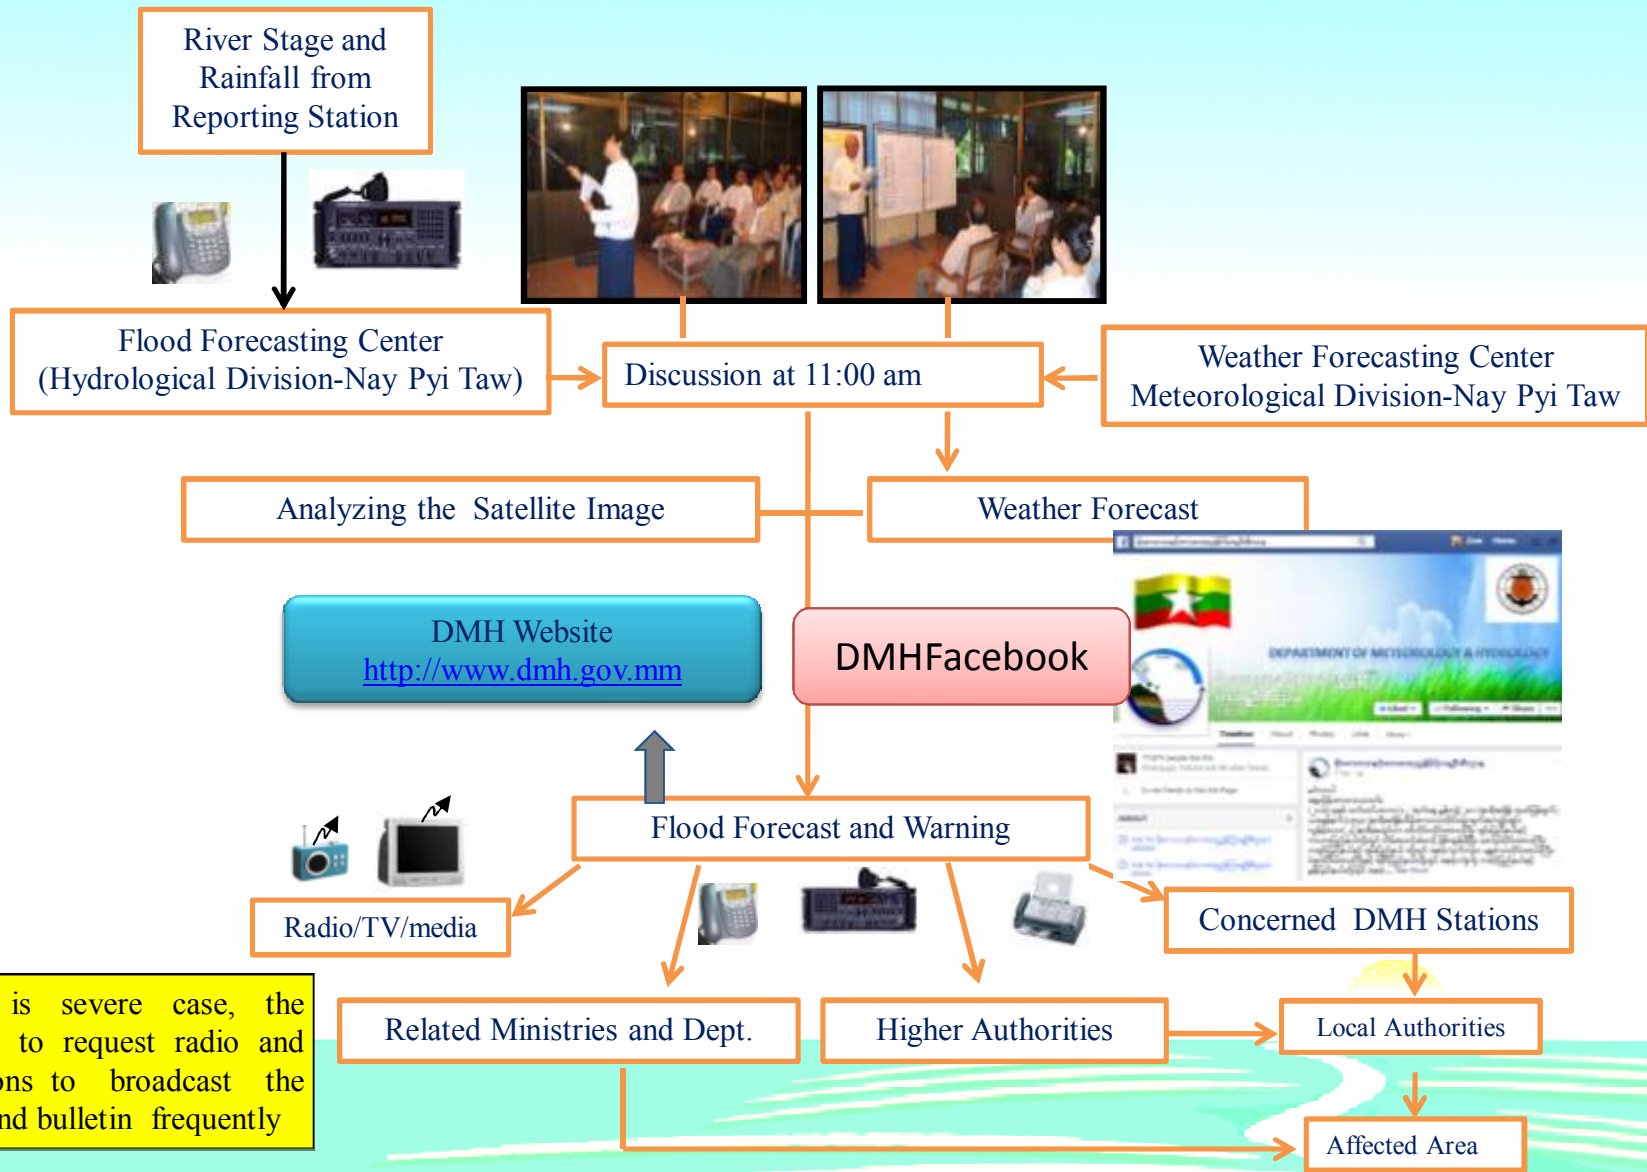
River Stage and Rainfall from Reporting Station

Flood Forecasting Center (Hydrological Division-Nay Pyi Taw)

Discussion at 11:00 am

Weather Forecasting Center Meteorological Division-Nay Pyi Taw

Analyzing the Satellite Image

Weather Forecast

DMH Website
http://www.dmh.gov.mm

DMHFacebook

DEPARTMENT OF METEOROLOGY & HYDROLOGY

Flood Forecast and Warning

Radio/TV/media

Concerned DMH Stations

is severe case, the to request radio and ons to broadcast the nd bulletin frequently

Related Ministries and Dept.

Higher Authorities

Local Authorities

Affected Area